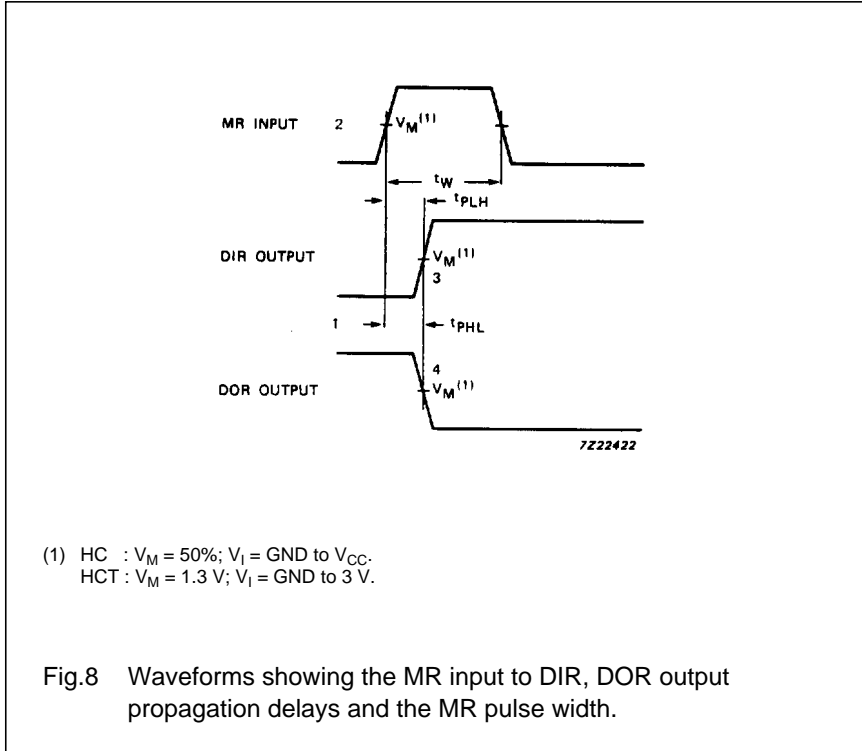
MR INPUT
2
$V_M^{(1)}$
$t_W$
$t_{PLH}$
DIR OUTPUT
$V_M^{(1)}$
3
1
$t_{PHL}$
4
DOR OUTPUT
$V_M^{(1)}$
7Z22422

(1) HC : $V_M$ = 50%; $V_I$ = GND to $V_{CC}$.
HCT : $V_M$ = 1.3 V; $V_I$ = GND to 3 V.

Fig.8 Waveforms showing the MR input to DIR, DOR output propagation delays and the MR pulse width.